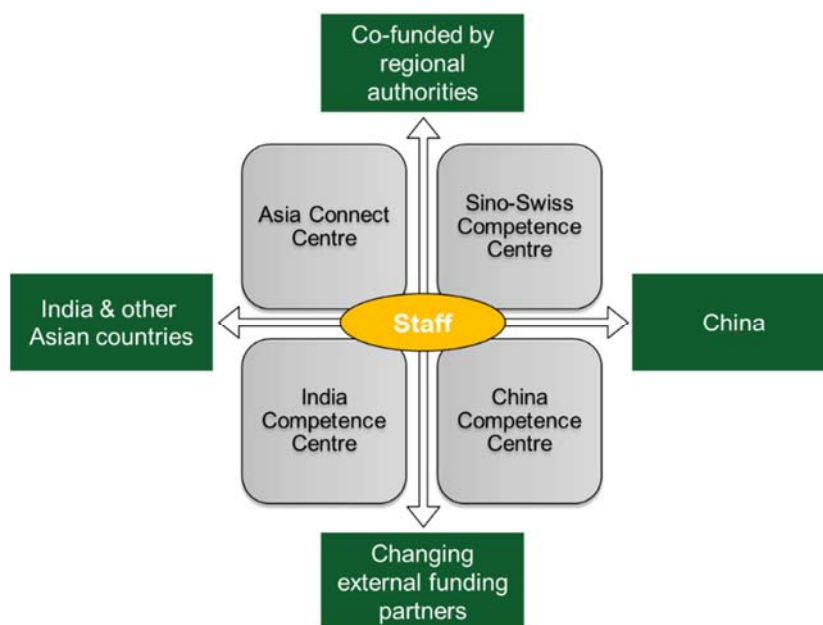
Co-funded by regional authorities

Asia Connect Centre

Sino-Swiss Competence Centre

India & other Asian countries

Staff

China

India Competence Centre

China Competence Centre

Changing external funding partners